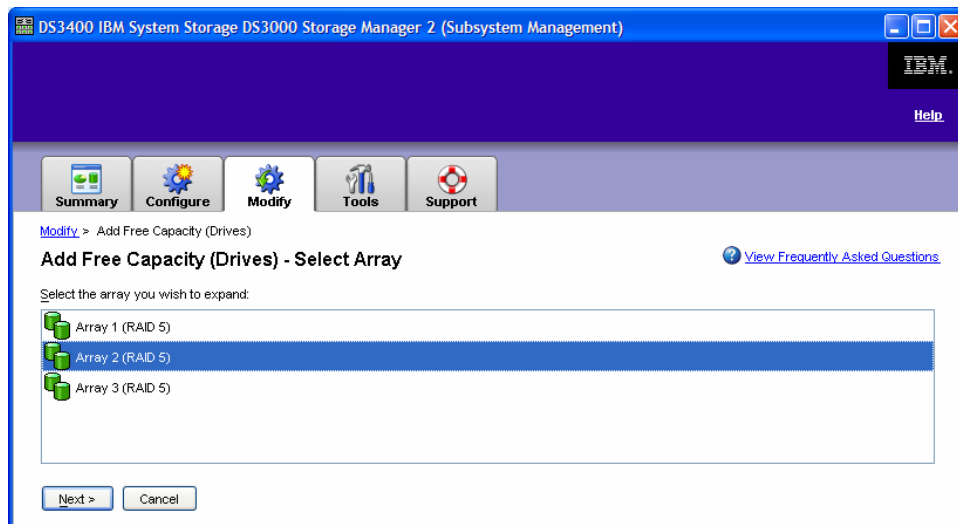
DS3400 IBM System Storage DS3000 Storage Manager 2 (Subsystem Management)

IBM.

Help

Summary
Configure
Modify
Tools
Support

Modify > Add Free Capacity (Drives)

Add Free Capacity (Drives) - Select Array

View Frequently Asked Questions

Select the array you wish to expand:

Array 1 (RAID 5)
Array 2 (RAID 5)
Array 3 (RAID 5)

Next >
Cancel